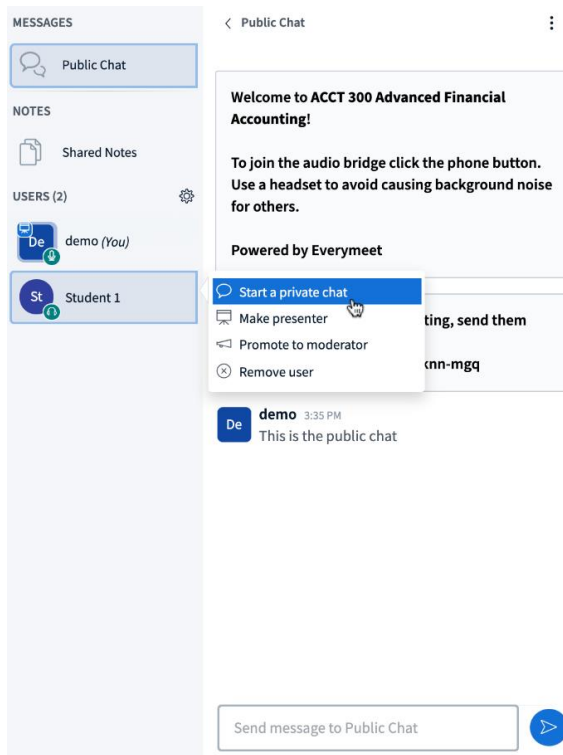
MESSAGES

Public Chat

NOTES

Shared Notes

USERS (2)

De demo (You)

St Student 1

< Public Chat

Welcome to ACCT 300 Advanced Financial Accounting!

To join the audio bridge click the phone button. Use a headset to avoid causing background noise for others.

Powered by Everymeet

Start a private chat
Make presenter
Promote to moderator
Remove user

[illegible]ting, send them

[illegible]knn-mgq

De demo 3:35 PM
This is the public chat

Send message to Public Chat